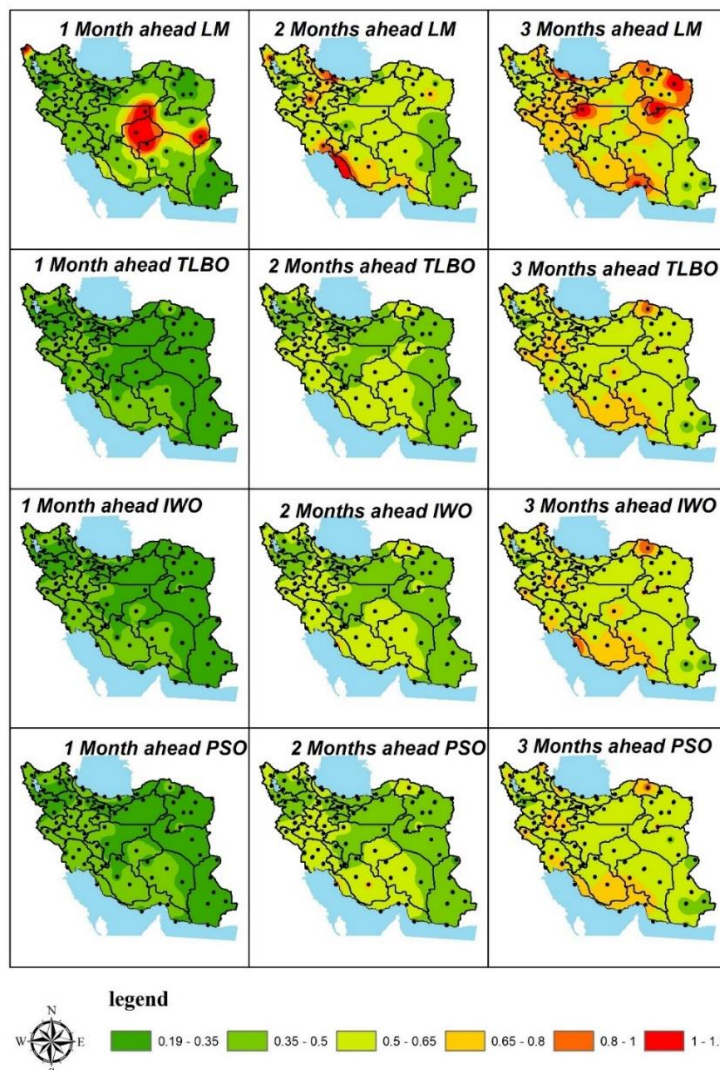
1 Month ahead LM

2 Months ahead LM

3 Months ahead LM

1 Month ahead TLBO

2 Months ahead TLBO

3 Months ahead TLBO

1 Month ahead IWO

2 Months ahead IWO

3 Months ahead IWO

1 Month ahead PSO

2 Months ahead PSO

3 Months ahead PSO

legend

N W E S

0.19 - 0.35
0.35 - 0.5
0.5 - 0.65
0.65 - 0.8
0.8 - 1
1 - 1.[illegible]